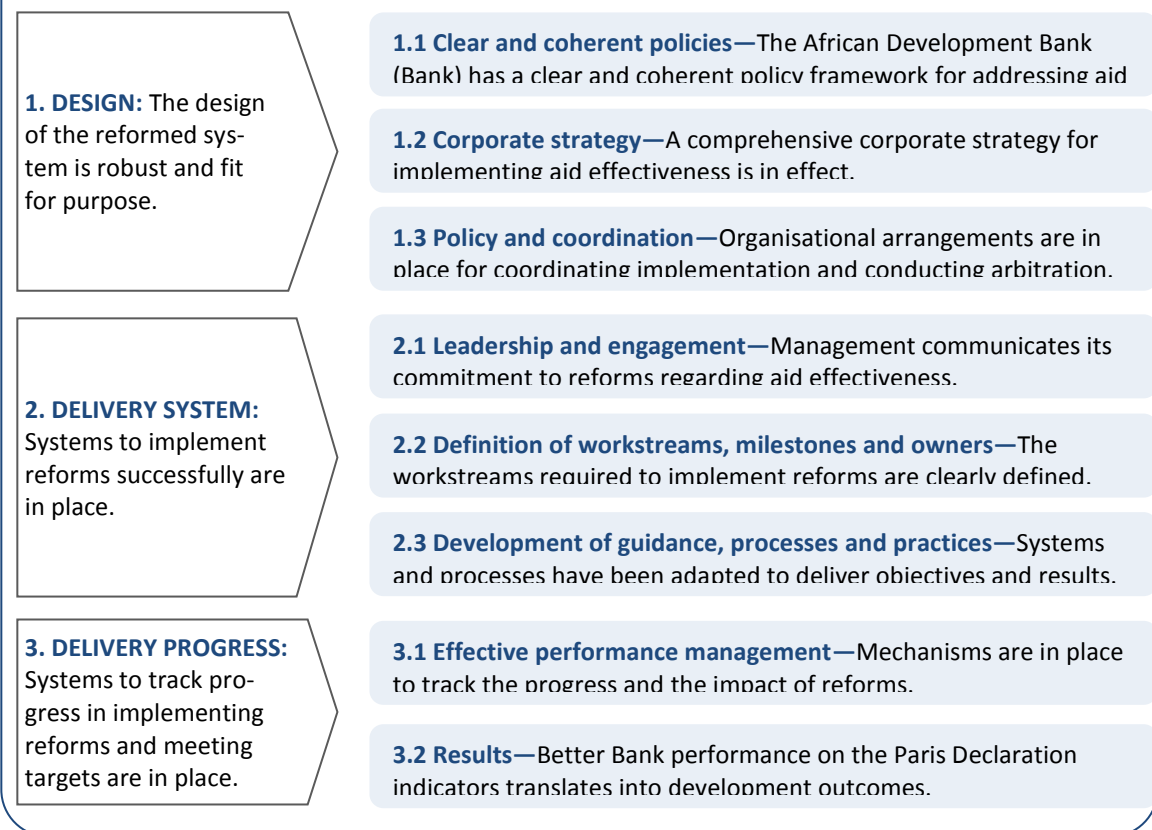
1. DESIGN: The design of the reformed system is robust and fit for purpose.

1.1 Clear and coherent policies—The African Development Bank (Bank) has a clear and coherent policy framework for addressing aid

1.2 Corporate strategy—A comprehensive corporate strategy for implementing aid effectiveness is in effect.

1.3 Policy and coordination—Organisational arrangements are in place for coordinating implementation and conducting arbitration.

2. DELIVERY SYSTEM: Systems to implement reforms successfully are in place.

2.1 Leadership and engagement—Management communicates its commitment to reforms regarding aid effectiveness.

2.2 Definition of workstreams, milestones and owners—The workstreams required to implement reforms are clearly defined.

2.3 Development of guidance, processes and practices—Systems and processes have been adapted to deliver objectives and results.

3. DELIVERY PROGRESS: Systems to track progress in implementing reforms and meeting targets are in place.

3.1 Effective performance management—Mechanisms are in place to track the progress and the impact of reforms.

3.2 Results—Better Bank performance on the Paris Declaration indicators translates into development outcomes.